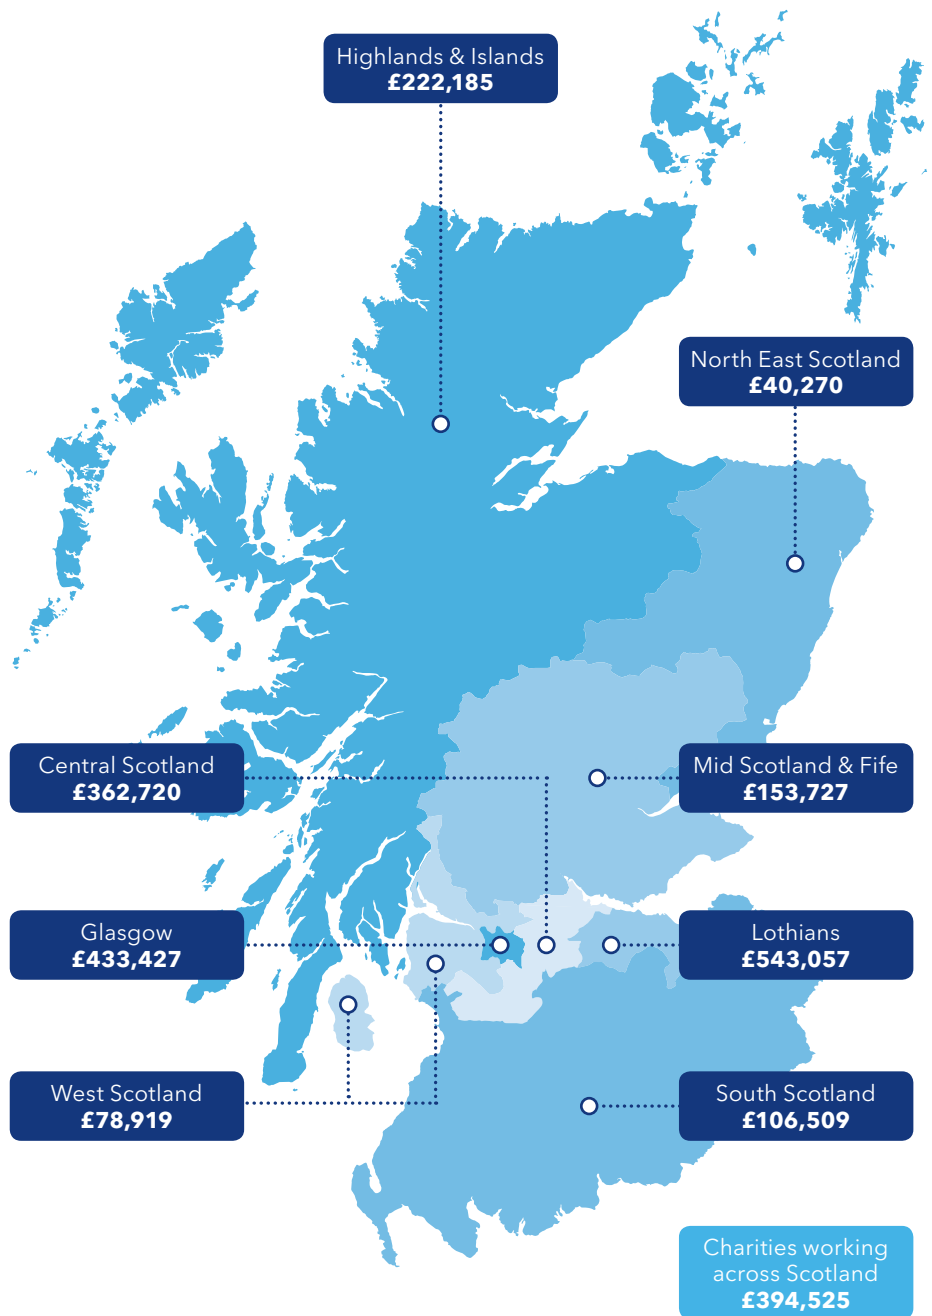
Highlands & Islands
£222,185

North East Scotland
£40,270

Central Scotland
£362,720

Mid Scotland & Fife
£153,727

Glasgow
£433,427

Lothians
£543,057

West Scotland
£78,919

South Scotland
£106,509

Charities working across Scotland
£394,525